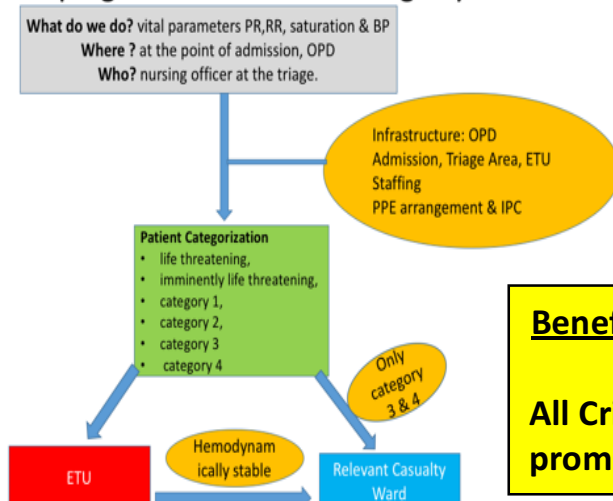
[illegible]

What do we do? vital parameters PR,RR, saturation & BP
Where ? at the point of admission, OPD
Who? nursing officer at the triage.

Infrastructure: OPD
Admission, Triage Area, ETU
Staffing
PPE arrangement & IPC

Patient Categorization
- life threatening,
- imminently life threatening,
- category 1,
- category 2,
- category 3
- category 4

Only category 3 & 4

Benef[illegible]

All Cr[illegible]
prom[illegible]

ETU

Hemodynamically stable

Relevant Casualty Ward